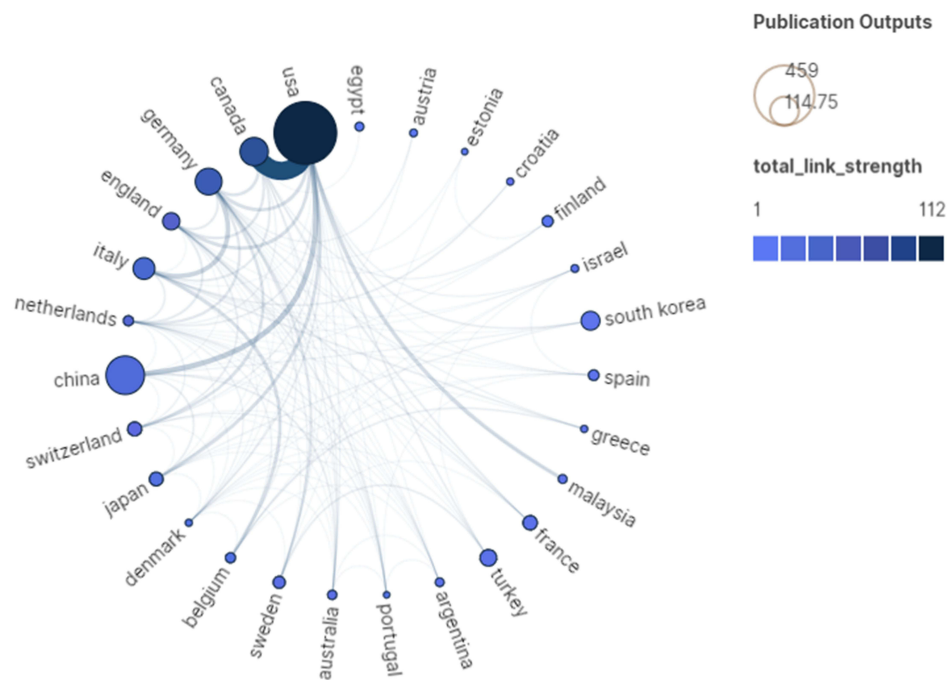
usa
egypt
austria
estonia
croatia
finland
israel
south korea
spain
greece
malaysia
france
turkey
argentina
portugal
australia
sweden
belgium
denmark
japan
switzerland
china
netherlands
italy
england
germany
canada

Publication Outputs

459
114.75

total_link_strength

1
112